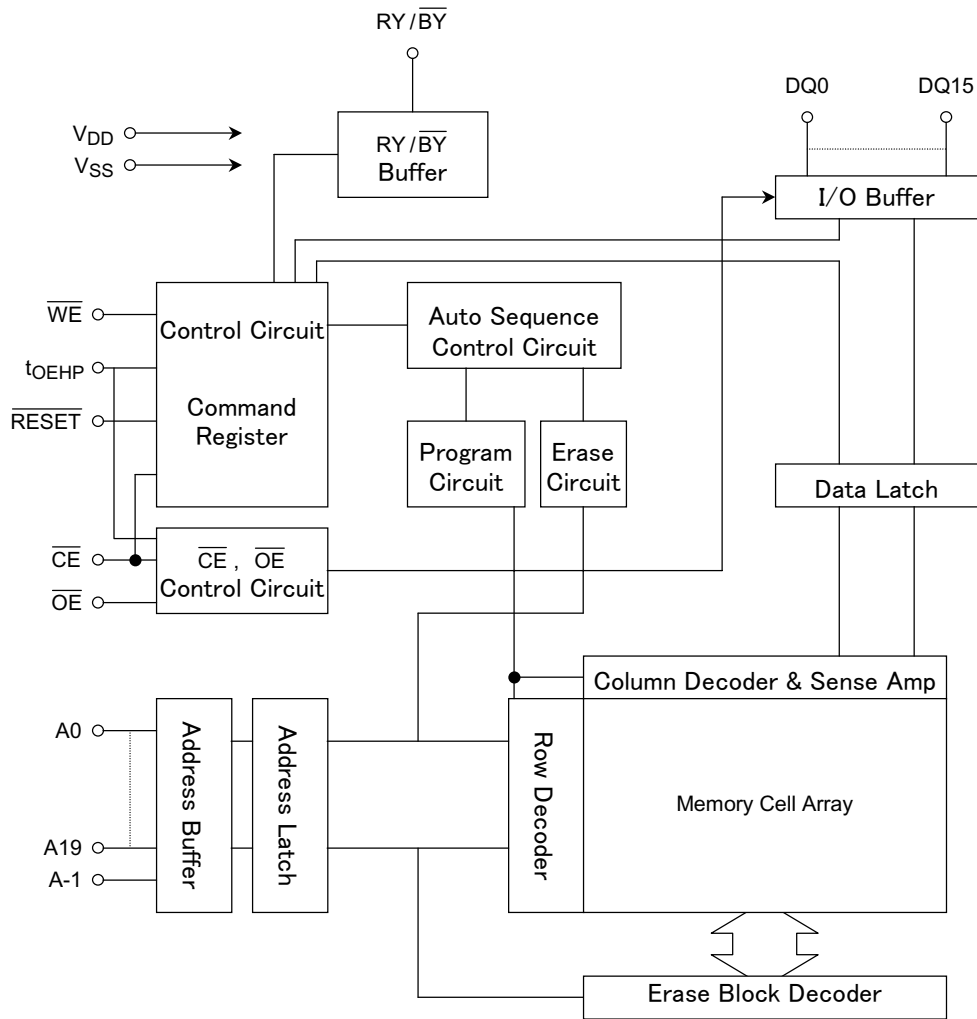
$RY/\overline{BY}$

DQ0 DQ15

$V_{DD}$
$V_{SS}$

$RY/\overline{BY}$ Buffer

I/O Buffer

$\overline{WE}$
$t_{OEHP}$
$\overline{RESET}$

Control Circuit

Command Register

Auto Sequence Control Circuit

Program Circuit

Erase Circuit

Data Latch

$\overline{CE}$
$\overline{OE}$

$\overline{CE}$ , $\overline{OE}$ Control Circuit

Column Decoder & Sense Amp

A0
A19
A-1

Address Buffer

Address Latch

Row Decoder

Memory Cell Array

Erase Block Decoder